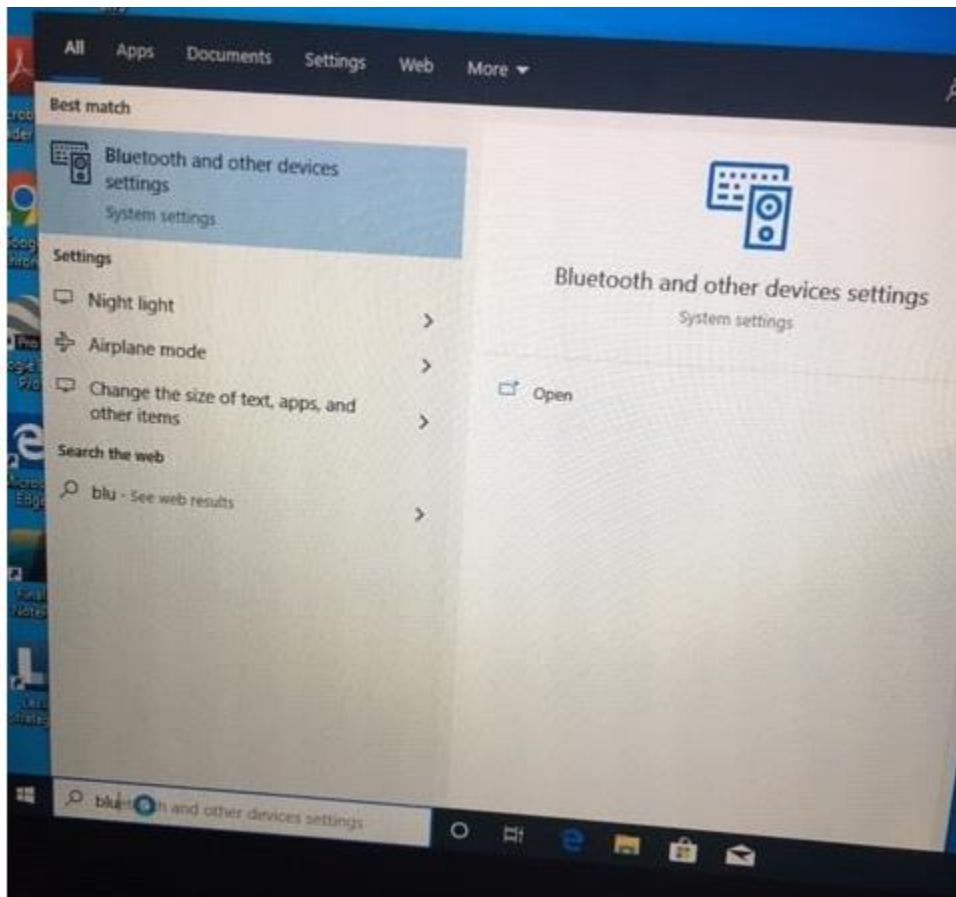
All Apps Documents Settings Web More

Best match

Bluetooth and other devices settings
System settings

Settings

Night light

Airplane mode

Change the size of text, apps, and other items

Search the web

blu - See web results

Bluetooth and other devices settings
System settings

Open

blu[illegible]h and other devices settings